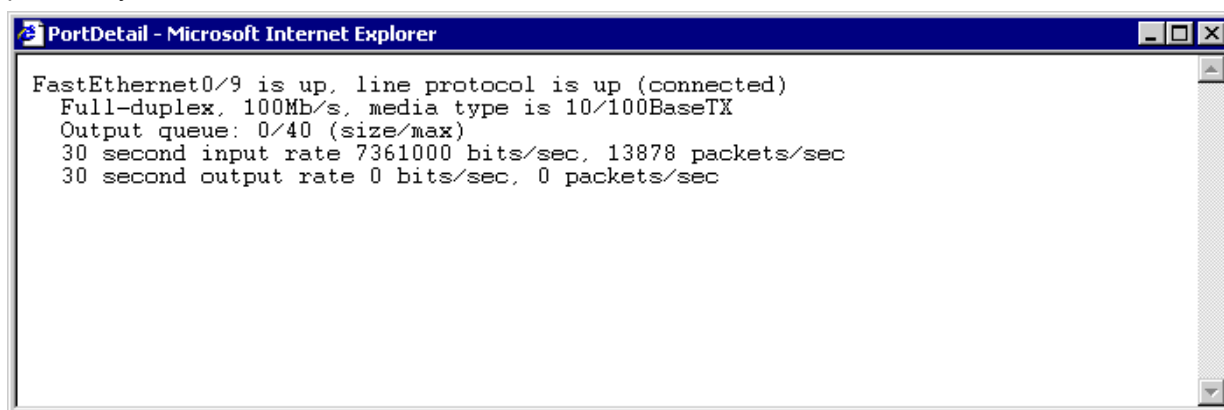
PortDetail - Microsoft Internet Explorer

FastEthernet0/9 is up, line protocol is up (connected)
Full-duplex, 100Mb/s, media type is 10/100BaseTX
Output queue: 0/40 (size/max)
30 second input rate 7361000 bits/sec, 13878 packets/sec
30 second output rate 0 bits/sec, 0 packets/sec